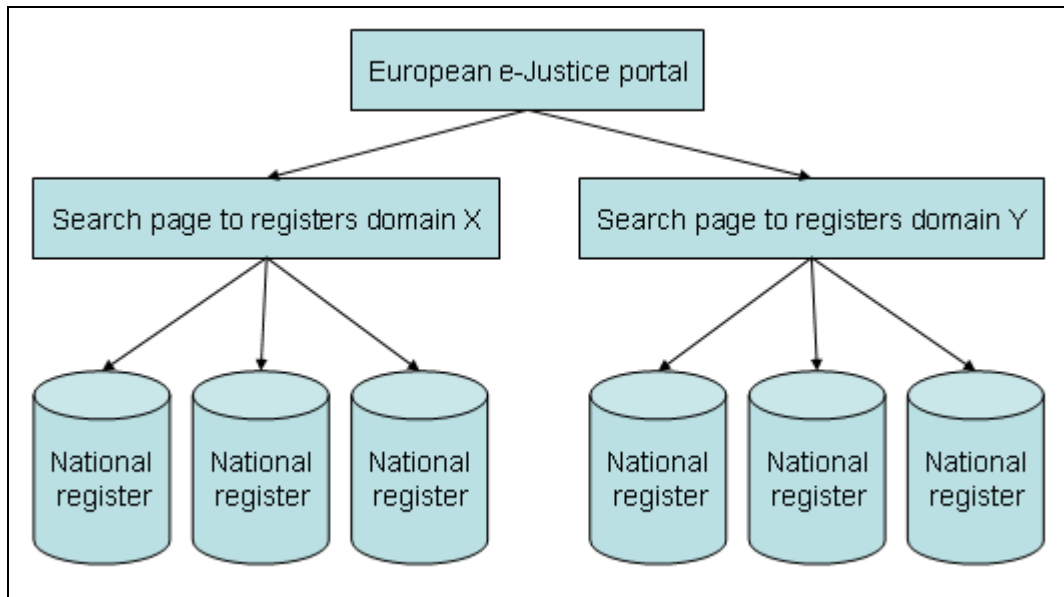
European e-Justice portal

Search page to registers domain X

Search page to registers domain Y

National register

National register

National register

National register

National register

National register